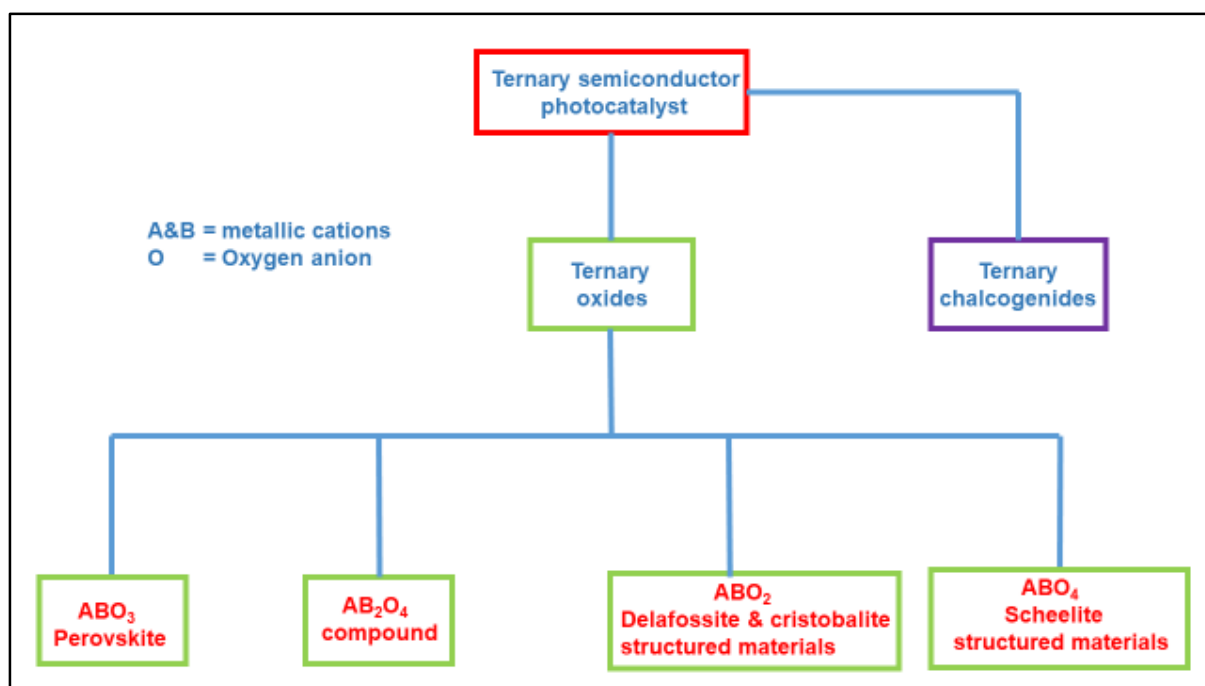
Ternary semiconductor photocatalyst

A&B = metallic cations
O = Oxygen anion

Ternary oxides

Ternary chalcogenides

$ABO_3$
Perovskite

$AB_2O_4$
compound

$ABO_2$
Delafossite & cristobalite structured materials

$ABO_4$
Scheelite structured materials